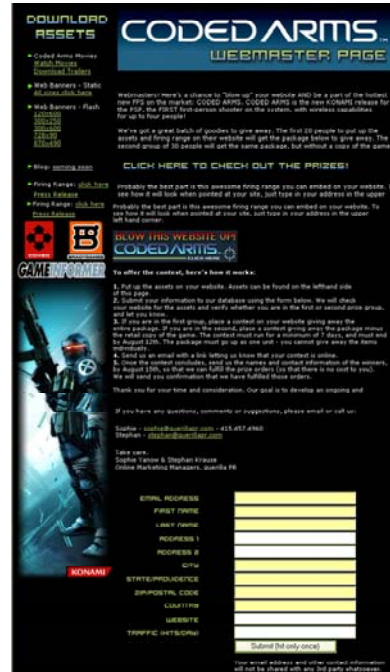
DOWNLOAD ASSETS

CODED ARMS
WEBMASTER PAGE

• Coded Arms Movies
Watch Movies
Download Trailers

• Web Banners - Static
All sizes click here

• Web Banners - Flash
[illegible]
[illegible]
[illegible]
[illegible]
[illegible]

• Blog: coming soon

• Firing Range: click here
Press Release

• Firing Range: click here
Press Release

GAMEINFORMER

KONAMI

Webmasters! Here's a chance to "blow up" your website AND be a part of the hottest new FPS on the market: CODED ARMS. CODED ARMS is the new KONAMI release for the PSP, the FIRST first-person shooter on the system, with wireless capabilities for up to four people!

We've got a great batch of goodies to give away. The first 20 people to put up the assets and firing range on their website will get the package below to give away. The second group of 30 people will get the same package, but without a copy of the game.

CLICK HERE TO CHECK OUT THE PRIZES!

Probably the best part is this awesome firing range you can embed on your website. To see how it will look when pointed at your site, just type in your address in the upper

Probably the best part is this awesome firing range you can embed on your website. To see how it will look when pointed at your site, just type in your address in the upper left hand corner.

BLOW THIS WEBSITE UP!
CODED ARMS

To offer the contest, here's how it works:

1. Put up the assets on your website. Assets can be found on the lefthand side of this page.
2. Submit your information to our database using the form below. We will check your website for the assets and verify whether you are in the first or second prize group, and let you know.
3. If you are in the first group, place a contest on your website giving away the entire package. If you are in the second, place a contest giving away the package minus the retail copy of the game. The contest must run for a minimum of 7 days, and must end by August 12th. The package must go up as one unit - you cannot give away the items individually.
4. Send us an email with a link letting us know that your contest is online.
5. Once the contest concludes, send us the names and contact information of the winners, by August 15th, so that we can fulfill the prize orders (so that there is no cost to you). We will send you confirmation that we have fulfilled those orders.

Thank you for your time and consideration. Our goal is to develop an ongoing and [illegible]

If you have any questions, comments or suggestions, please email or call us:

Sophie - sophie@guerillapr.com - 415.457.4960
Stephan - stephan@guerillapr.com

Take care,
Sophie Yanow & Stephan Krause
Online Marketing Managers, guerilla PR

EMAIL ADDRESS
FIRST NAME
LAST NAME
ADDRESS 1
ADDRESS 2
CITY
STATE/PROVIDENCE
ZIP/POSTAL CODE
COUNTRY
WEBSITE
TRAFFIC (HITS/DAY)

Submit (hit only once)

Your email address and other contact information will not be shared with any 3rd party whatsoever.